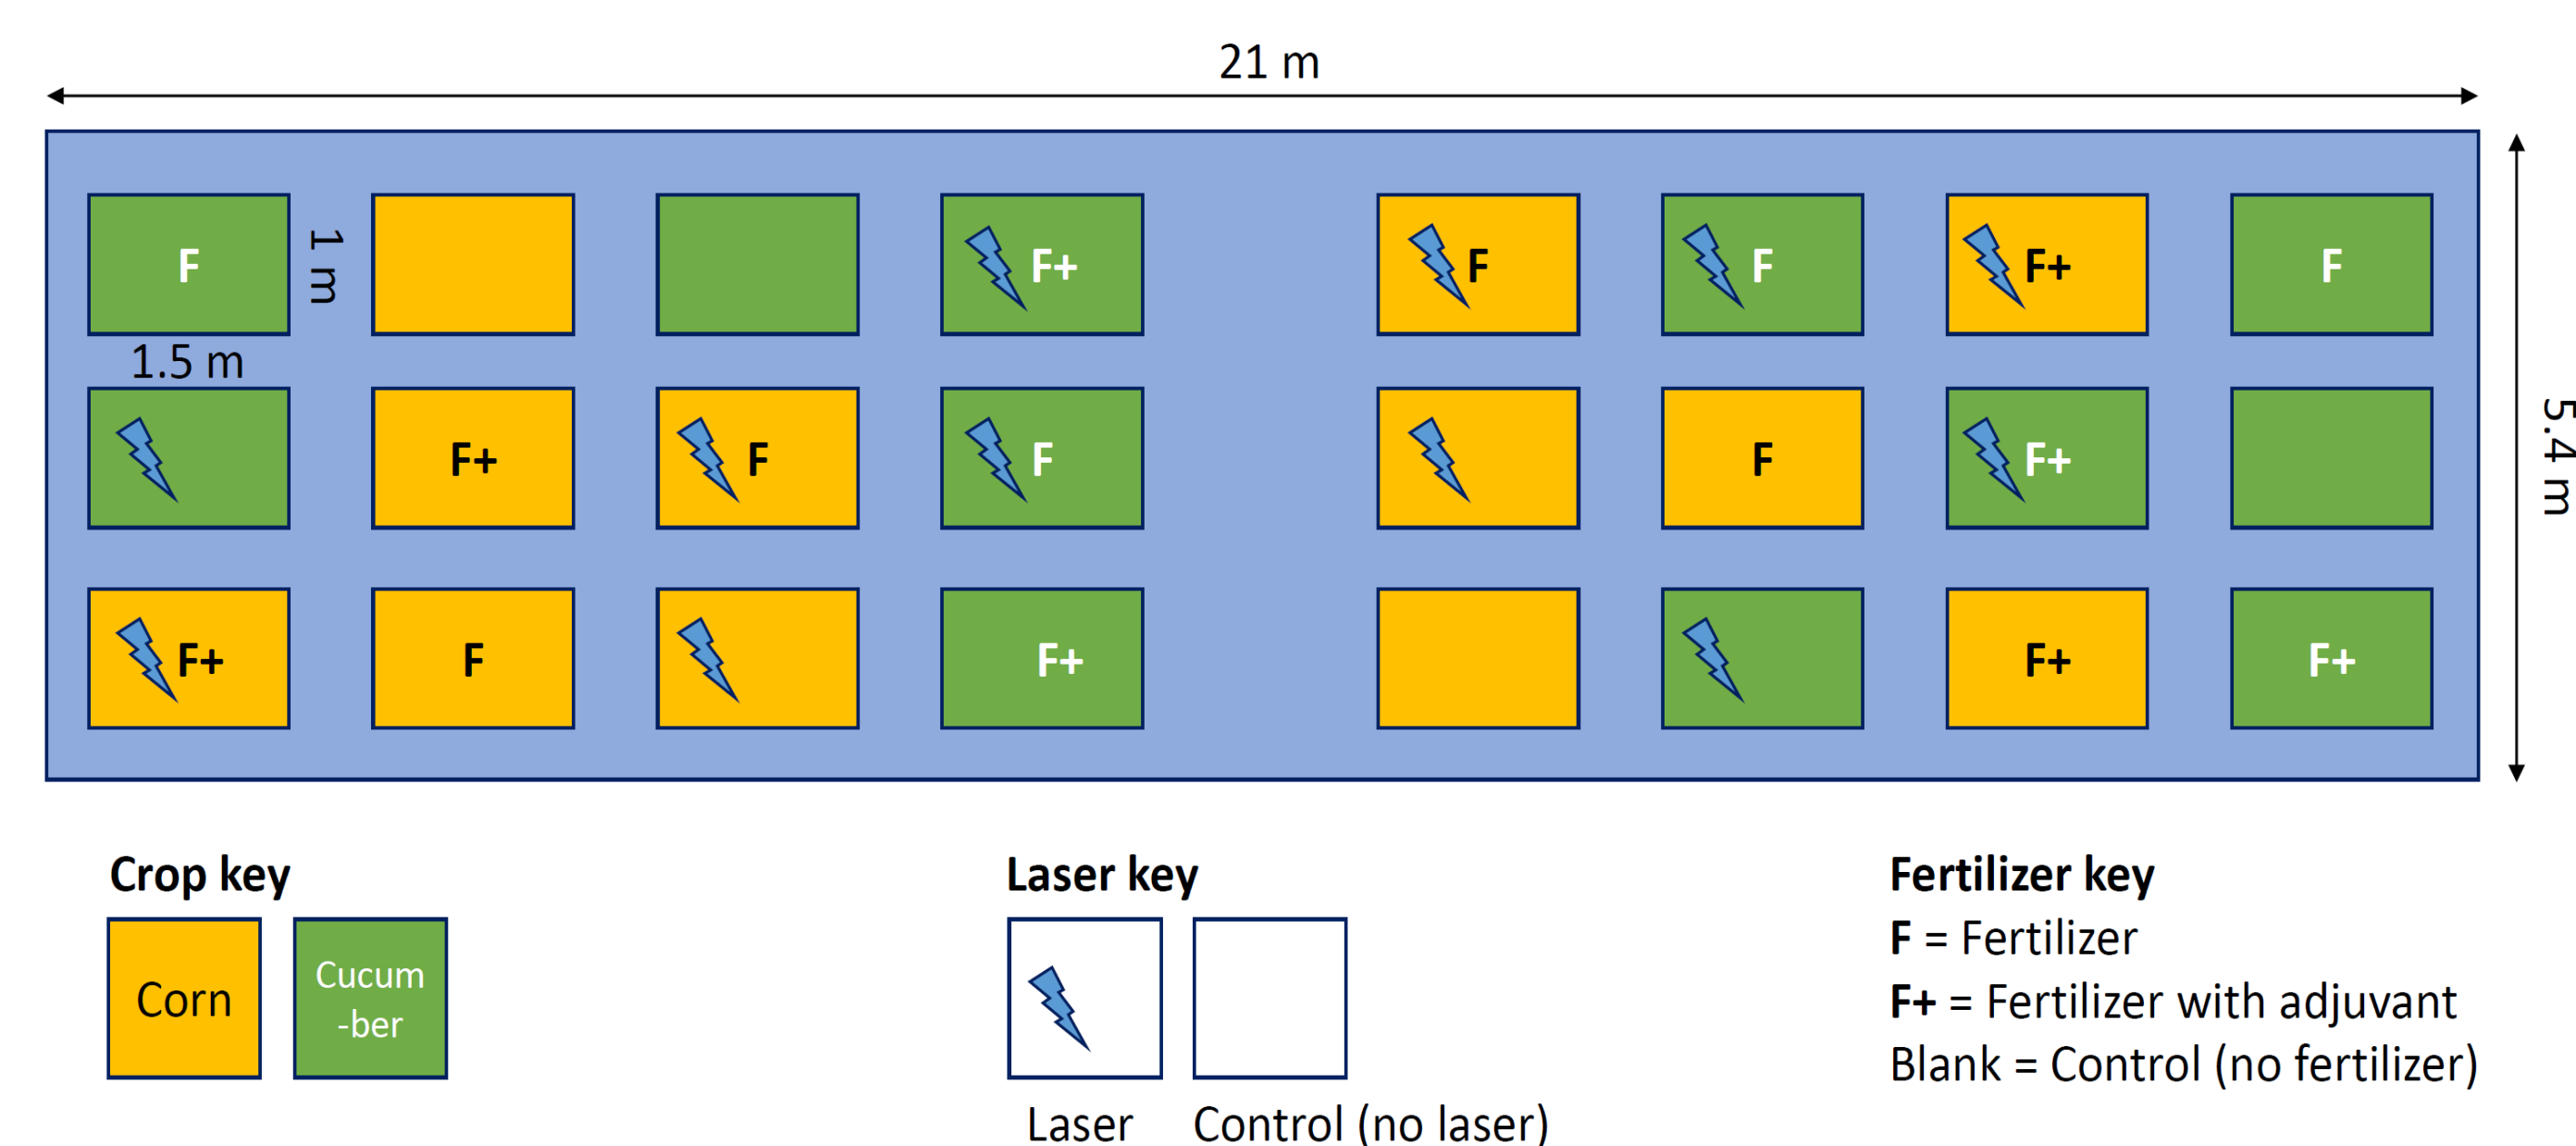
21 m

5.4 m

F

1 m

1.5 m

F+

F

F

F+

F

F+

F

F

F+

F

F+

F

F+

F+

F+

F+

Crop key

Corn

Cucum-ber

Laser key

Laser

Control (no laser)

Fertilizer key

**F** = Fertilizer

**F+** = Fertilizer with adjuvant

Blank = Control (no fertilizer)